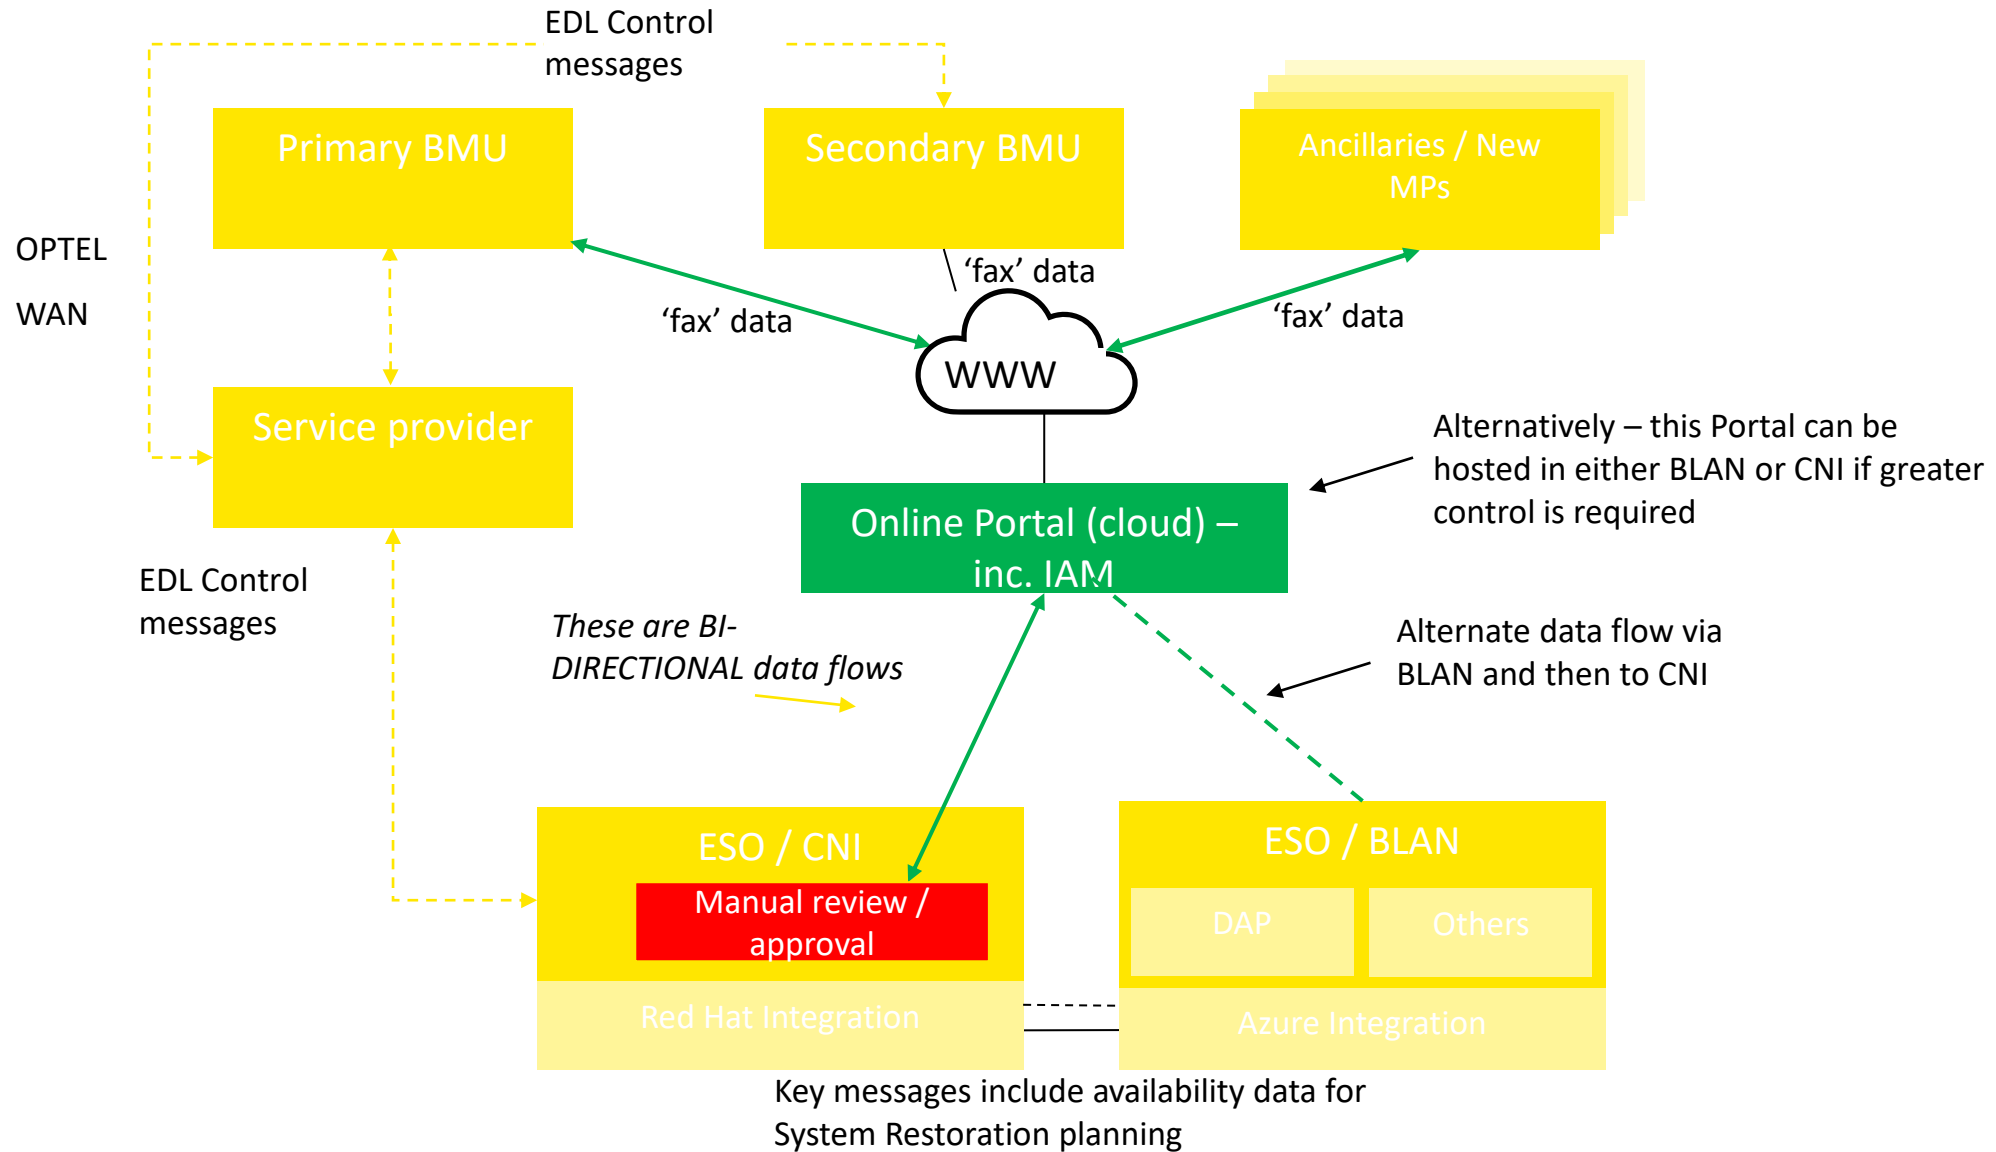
EDL Control messages

Primary BMU

Secondary BMU

Ancillaries / New MPs

OPTEL

WAN

'fax' data

'fax' data

'fax' data

WWW

Service provider

Alternatively – this Portal can be hosted in either BLAN or CNI if greater control is required

Online Portal (cloud) – inc. IAM

EDL Control messages

These are BI-DIRECTIONAL data flows

Alternate data flow via BLAN and then to CNI

ESO / CNI

Manual review / approval

Red Hat Integration

ESO / BLAN

DAP

Others

Azure Integration

Key messages include availability data for System Restoration planning